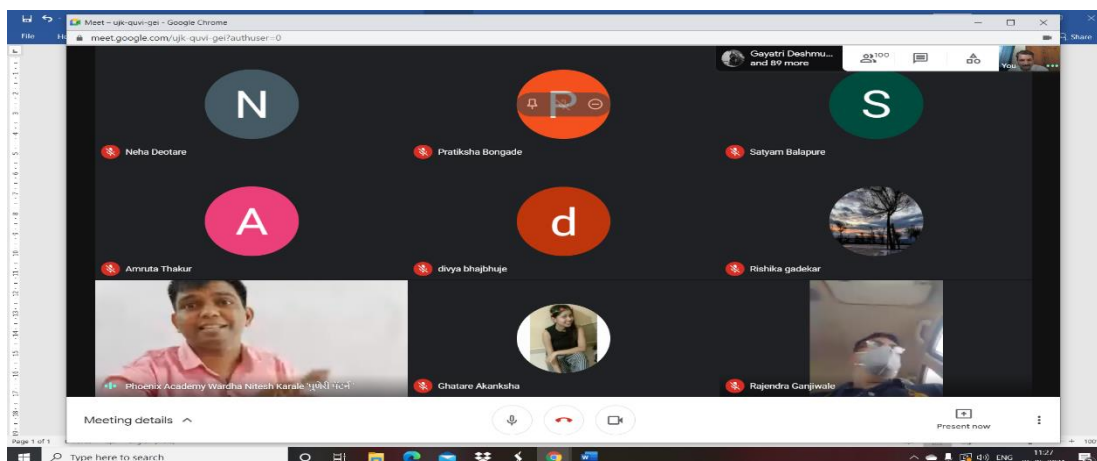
Meet – ujk-quvi-gei - Google Chrome

File

meet.google.com/ujk-quvi-gei?authuser=0

Share

Gaystri Deshmu... and 89 more

100

You

N

Neha Deotare

P

Pratiksha Bongade

S

Satyam Balapure

A

Amruta Thakur

d

divya bhajbhuje

Rishika gadekar

Phoenix Academy Wardha Nitesh Karale

Ghatare Akanksha

Rajendra Ganjiwale

Meeting details

Present now

Page 1 of 1

Type here to search

ENG

11:27